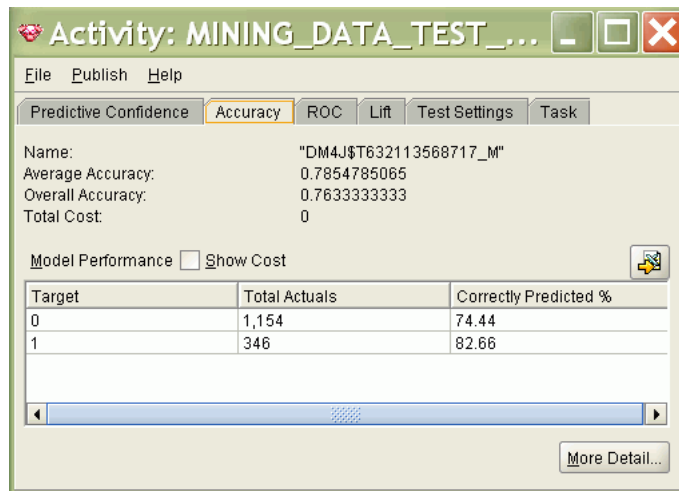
Activity: MINING_DATA_TEST_...

File Publish Help

Predictive Confidence | Accuracy | ROC | Lift | Test Settings | Task

Name: "DM4J$T632113568717_M"
Average Accuracy: 0.7854785065
Overall Accuracy: 0.7633333333
Total Cost: 0

Model Performance Show Cost

| Target | Total Actuals | Correctly Predicted % |
|---|---|---|
| 0 | 1,154 | 74.44 |
| 1 | 346 | 82.66 |

More Detail...